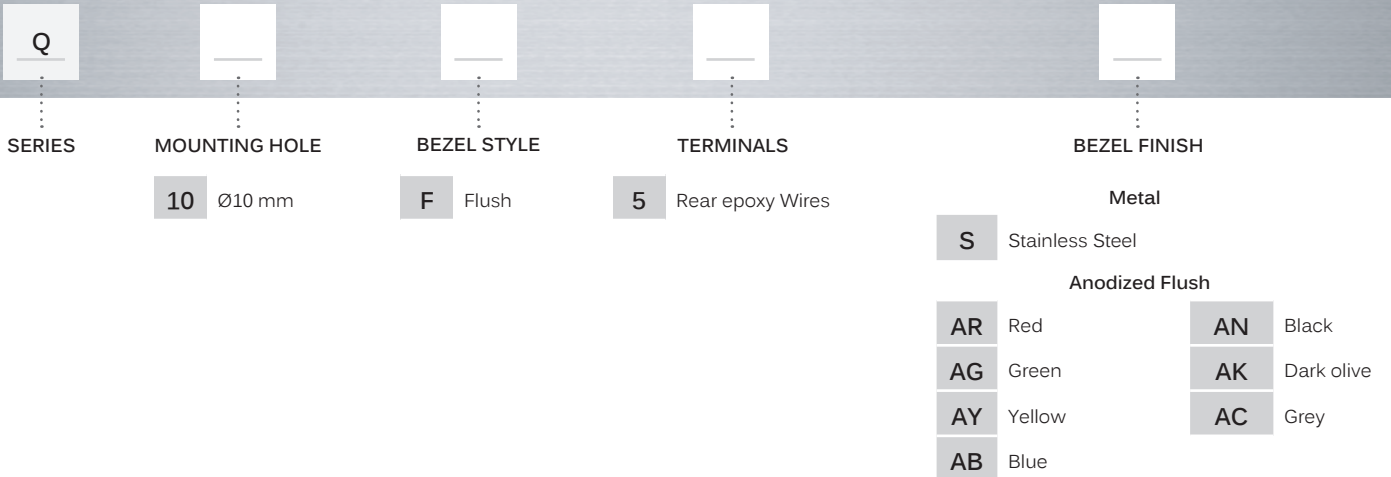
Q

SERIES

MOUNTING HOLE

10 Ø10 mm

BEZEL STYLE

F Flush

TERMINALS

5 Rear epoxy Wires

BEZEL FINISH

Metal

S Stainless Steel

Anodized Flush

AR Red

AG Green

AY Yellow

AB Blue

AN Black

AK Dark olive

AC Grey